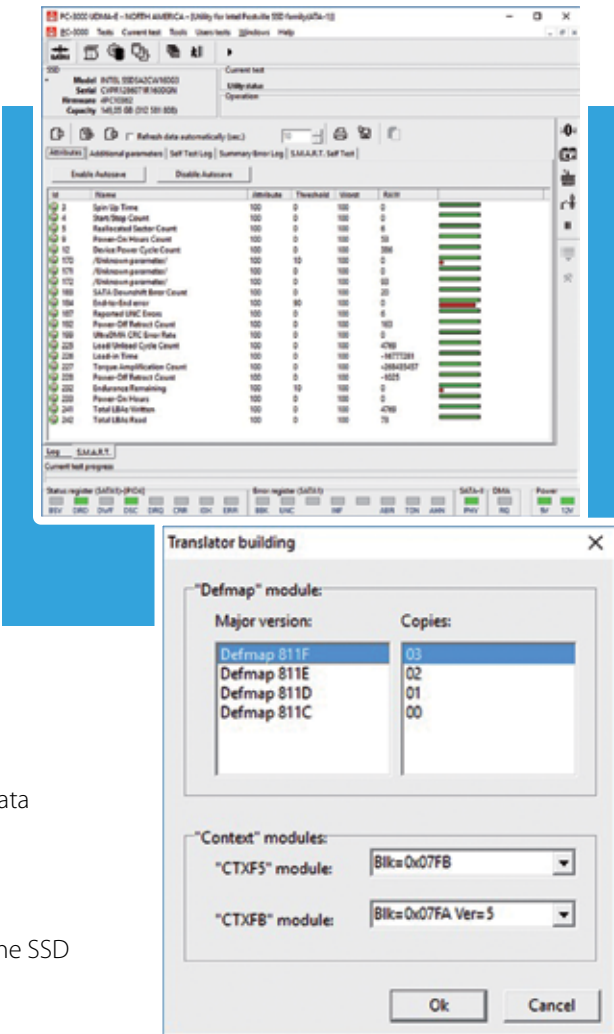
PC-3000 UDMA-E - NORTH AMERICA - [Utility for Intel Postville SSD family(SATA-1)]
PC-3000 Tests Current test Tools Users tests Windows Help

SSD
Model INTEL SSDSA2CW160G3
Serial CVPR128607W160DGN
Firmware 4PC10362
Capacity 149,05 GB (312 581 808)

Current test
Utility status
Operation

Refresh data automatically (sec.)

Attributes | Additional parameters | Self Test Log | Summary Error Log | S.M.A.R.T. Self Test

Enable Autosave | Disable Autosave

| Id | Name | Attribute | Threshold | Worst | RAW |
|---|---|---|---|---|---|
| 3 | Spin Up Time | 100 | 0 | 100 | 0 |
| 4 | Start/Stop Count | 100 | 0 | 100 | 0 |
| 5 | Reallocated Sector Count | 100 | 0 | 100 | 6 |
| 9 | Power-On Hours Count | 100 | 0 | 100 | 50 |
| 12 | Device Power Cycle Count | 100 | 0 | 100 | 386 |
| 170 | /Unknown parameter/ | 100 | 10 | 100 | 0 |
| 171 | /Unknown parameter/ | 100 | 0 | 100 | 0 |
| 172 | /Unknown parameter/ | 100 | 0 | 100 | 50 |
| 183 | SATA Downshift Error Count | 100 | 0 | 100 | 20 |
| 184 | End-to-End error | 100 | 90 | 100 | 0 |
| 187 | Reported UNC Errors | 100 | 0 | 100 | 6 |
| 192 | Power-Off Retract Count | 100 | 0 | 100 | 163 |
| 199 | UltraDMA CRC Error Rate | 100 | 0 | 100 | 0 |
| 225 | Load/Unload Cycle Count | 100 | 0 | 100 | 4768 |
| 226 | Load-in Time | 100 | 0 | 100 | -16777281 |
| 227 | Torque Amplification Count | 100 | 0 | 100 | -268435457 |
| 228 | Power-Off Retract Count | 100 | 0 | 100 | -1025 |
| 232 | Endurance Remaining | 100 | 10 | 100 | 0 |
| 233 | Power-On Hours | 100 | 0 | 100 | 0 |
| 241 | Total LBAs Written | 100 | 0 | 100 | 4768 |
| 242 | Total LBAs Read | 100 | 0 | 100 | 78 |

Log S.M.A.R.T.
Current test progress

Status register (SATA1)-[PIO4]
BSY DRD DWF DSC DRQ CRR IDX ERR
Error register (SATA1)
BBK UNC INF ABR TON AMN
SATA-II PHY
DMA RQ
Power 5V 12V

ata

he SSD

Translator building

"Defmap" module:
Major version:
Defmap 811F
Defmap 811E
Defmap 811D
Defmap 811C
Copies:
03
02
01
00

"Context" modules:
"CTXF5" module: Blk=0x07FB
"CTXFB" module: Blk=0x07FA Ver=5

Ok
Cancel